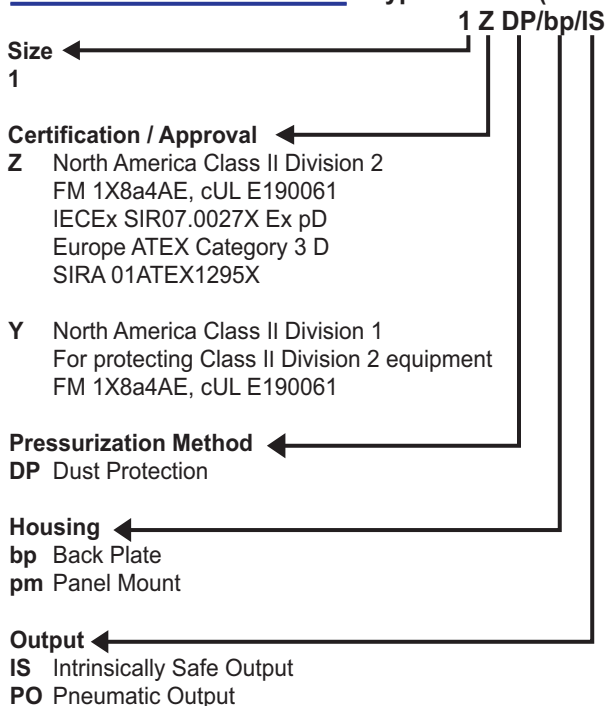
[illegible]
1 Z DP/bp/IS

Size
1

Certification / Approval
Z North America Class II Division 2
FM 1X8a4AE, cUL E190061
IECEx SIR07.0027X Ex pD
Europe ATEX Category 3 D
SIRA 01ATEX1295X

Y North America Class II Division 1
For protecting Class II Division 2 equipment
FM 1X8a4AE, cUL E190061

Pressurization Method
DP Dust Protection

Housing
bp Back Plate
pm Panel Mount

Output
IS Intrinsically Safe Output
PO Pneumatic Output